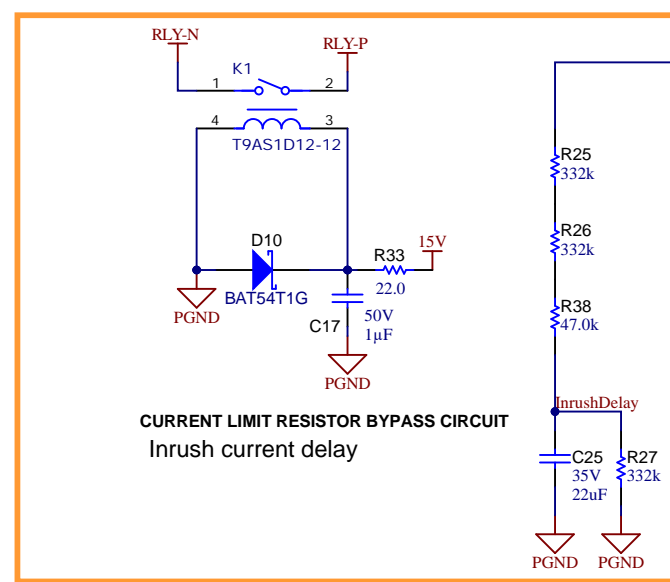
RLY-N
RLY-P
K1
1
2
4
3
T9AS1D12-12
D10
R33
15V
BAT54T1G
22.0
PGND
C17
50V
1µF
PGND
CURRENT LIMIT RESISTOR BYPASS CIRCUIT
Inrush current delay
R25
332k
R26
332k
R38
47.0k
InrushDelay
C25
35V
22uF
R27
332k
PGND
PGND